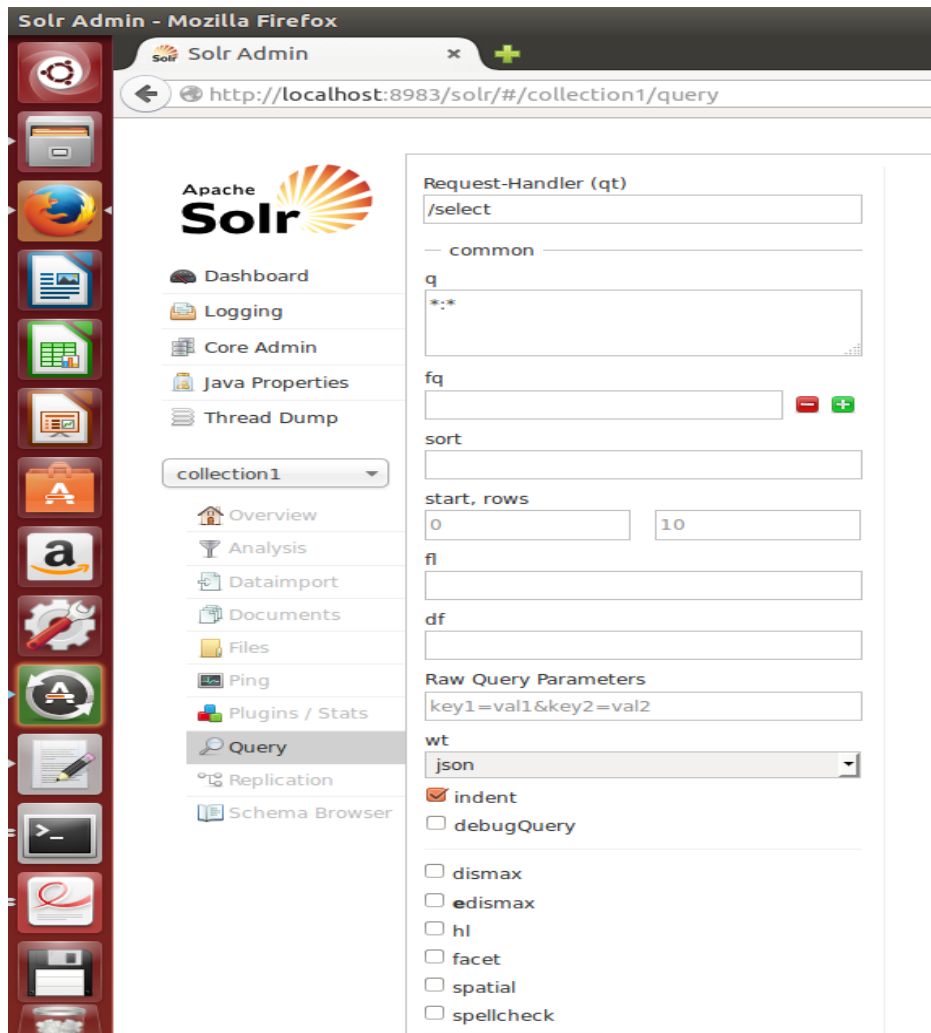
Solr Admin - Mozilla Firefox

Solr Admin

http://localhost:8983/solr/#/collection1/query

Apache Solr

Dashboard
Logging
Core Admin
Java Properties
Thread Dump

collection1

Overview
Analysis
Dataimport
Documents
Files
Ping
Plugins / Stats
Query
Replication
Schema Browser

Request-Handler (qt)
/select

common

q
*:*

fq

sort

start, rows
0
10

fl

df

Raw Query Parameters
key1=val1&key2=val2

wt
json

indent
debugQuery

dismax
edismax
hl
facet
spatial
spellcheck